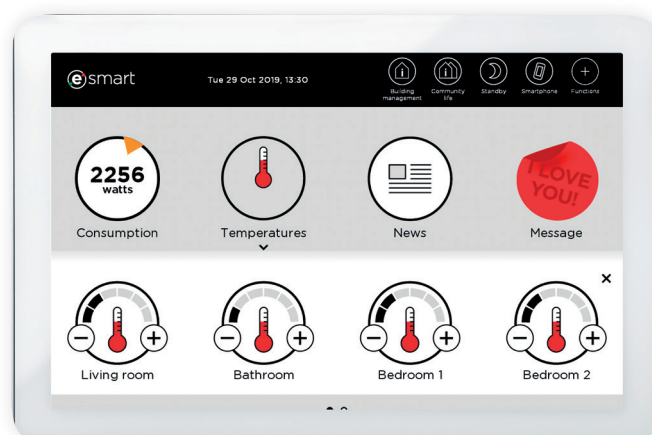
esmart

Tue 29 Oct 2019, 13:30

Building management

Community life

Standby

Smartphone

Functions

2256 watts

Consumption

Temperatures

News

I LOVE YOU!

Message

×

Living room

Bathroom

Bedroom 1

Bedroom 2